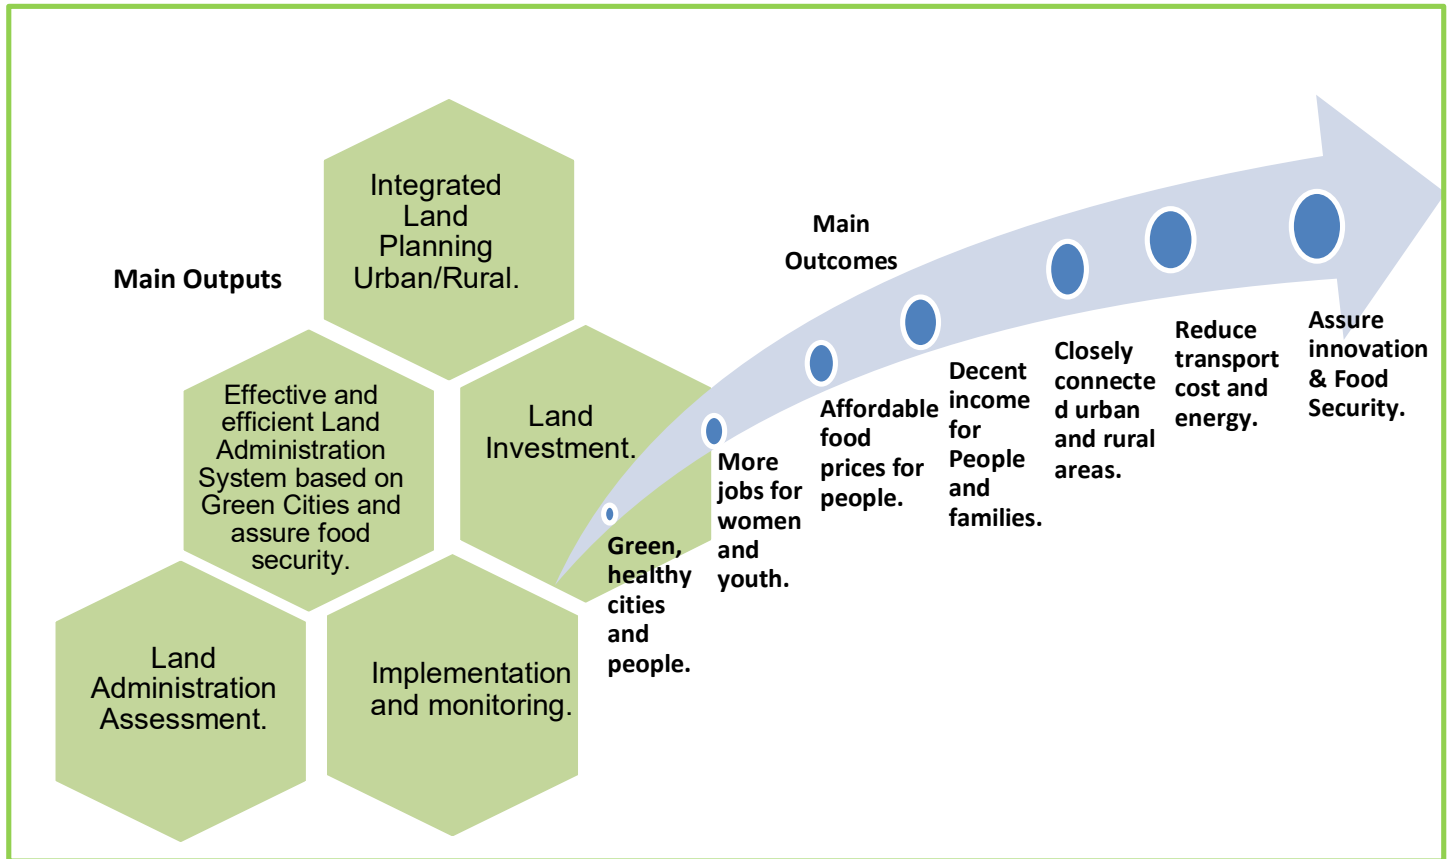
Main Outputs

Integrated Land Planning Urban/Rural.

Effective and efficient Land Administration System based on Green Cities and assure food security.

Land Investment.

Land Administration Assessment.

Implementation and monitoring.

Main Outcomes

Green, healthy cities and people.

More jobs for women and youth.

Affordable food prices for people.

Decent income for People and families.

Closely connected urban and rural areas.

Reduce transport cost and energy.

Assure innovation & Food Security.